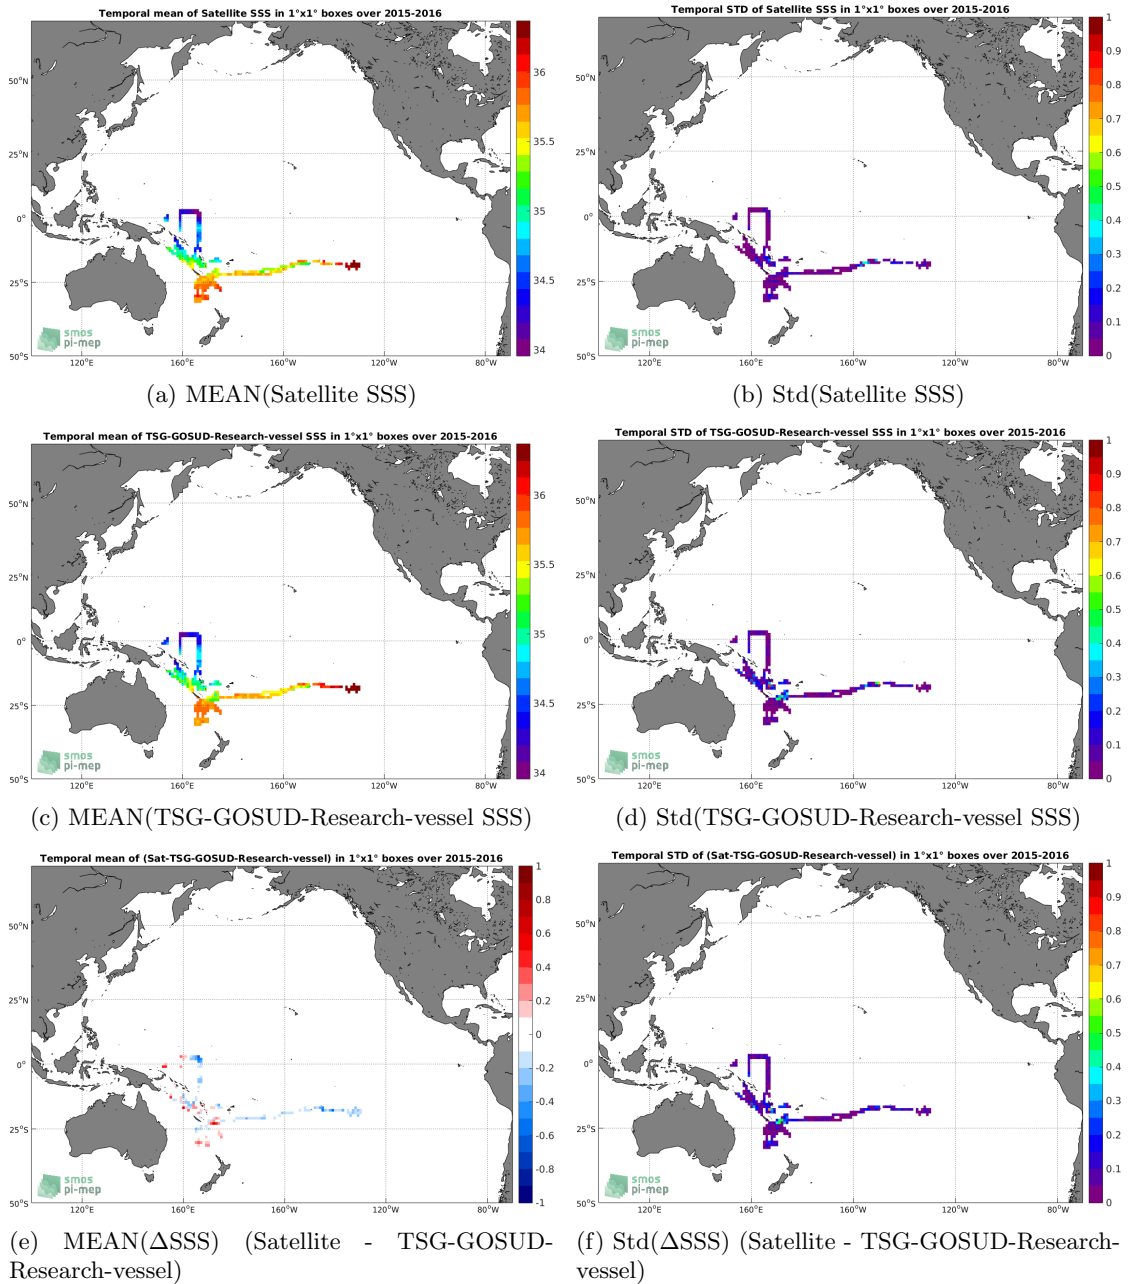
Temporal mean of Satellite SSS in 1°x1° boxes over 2015-2016

50°N
25°N
0°
25°S
50°S
120°E 160°E 160°W 120°W 80°W

smos
pi-mep

36
35.5
35
34.5
34

(a) MEAN(Satellite SSS)

Temporal STD of Satellite SSS in 1°x1° boxes over 2015-2016

50°N
25°N
0°
25°S
50°S
120°E 160°E 160°W 120°W 80°W

smos
pi-mep

1
0.9
0.8
0.7
0.6
0.5
0.4
0.3
0.2
0.1
0

(b) Std(Satellite SSS)

Temporal mean of TSG-GOSUD-Research-vessel SSS in 1°x1° boxes over 2015-2016

50°N
25°N
0°
25°S
50°S
120°E 160°E 160°W 120°W 80°W

smos
pi-mep

36
35.5
35
34.5
34

(c) MEAN(TSG-GOSUD-Research-vessel SSS)

Temporal STD of TSG-GOSUD-Research-vessel SSS in 1°x1° boxes over 2015-2016

50°N
25°N
0°
25°S
50°S
120°E 160°E 160°W 120°W 80°W

smos
pi-mep

1
0.9
0.8
0.7
0.6
0.5
0.4
0.3
0.2
0.1
0

(d) Std(TSG-GOSUD-Research-vessel SSS)

Temporal mean of (Sat-TSG-GOSUD-Research-vessel) in 1°x1° boxes over 2015-2016

50°N
25°N
0°
25°S
50°S
120°E 160°E 160°W 120°W 80°W

smos
pi-mep

1
0.8
0.6
0.4
0.2
0
-0.2
-0.4
-0.6
-0.8
-1

(e) MEAN(ΔSSS) (Satellite - TSG-GOSUD-Research-vessel)

Temporal STD of (Sat-TSG-GOSUD-Research-vessel) in 1°x1° boxes over 2015-2016

50°N
25°N
0°
25°S
50°S
120°E 160°E 160°W 120°W 80°W

smos
pi-mep

1
0.9
0.8
0.7
0.6
0.5
0.4
0.3
0.2
0.1
0

(f) Std(ΔSSS) (Satellite - TSG-GOSUD-Research-vessel)